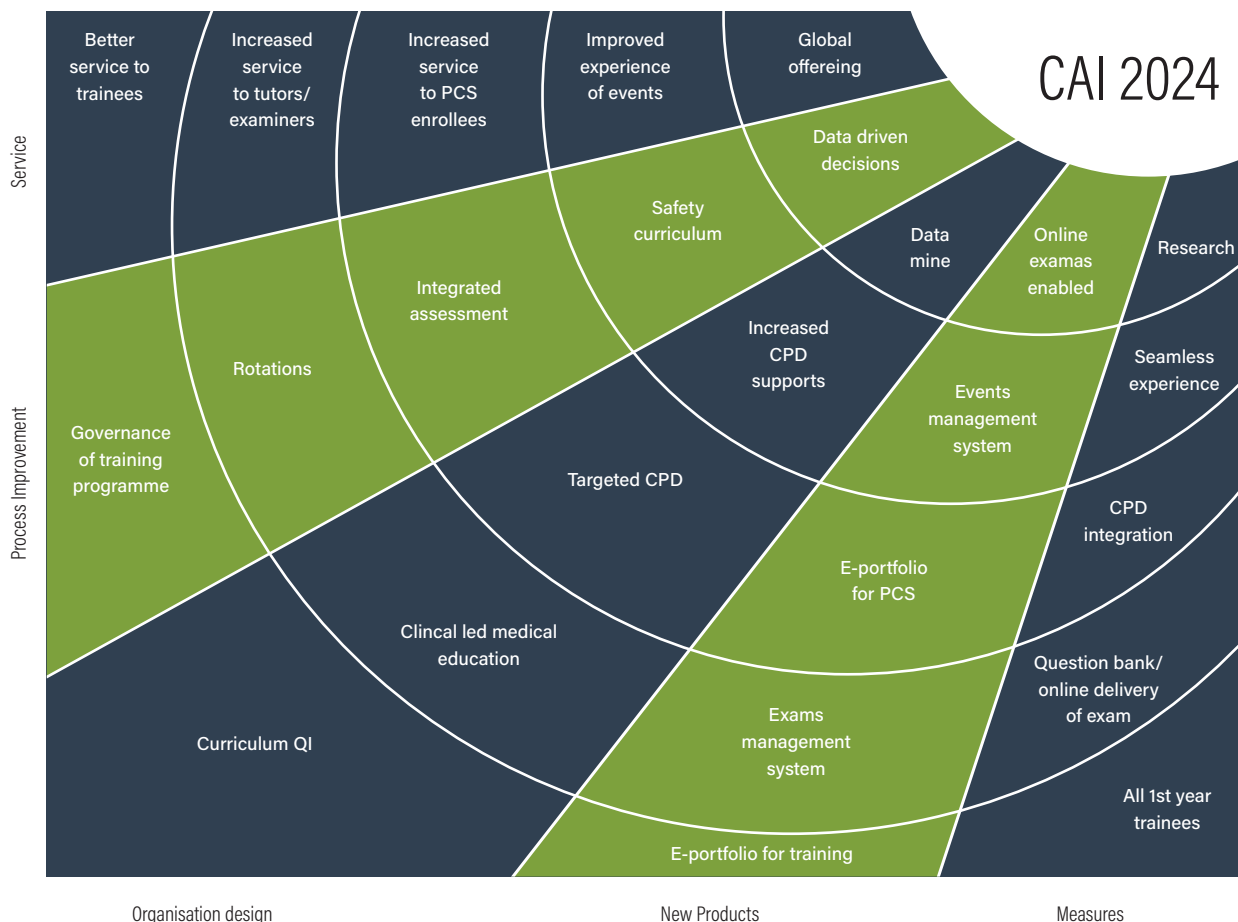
CAI 2024

Service

Better service to trainees

Increased service to tutors/ examiners

Increased service to PCS enrollees

Improved experience of events

Global offereing

Data driven decisions

Safety curriculum

Data mine

Online examas enabled

Research

Process Improvement

Governance of training programme

Rotations

Integrated assessment

Increased CPD supports

Seamless experience

Events management system

Targeted CPD

CPD integration

E-portfolio for PCS

Clincal led medical education

Question bank/ online delivery of exam

Curriculum QI

Exams management system

All 1st year trainees

E-portfolio for training

Organisation design

New Products

Measures